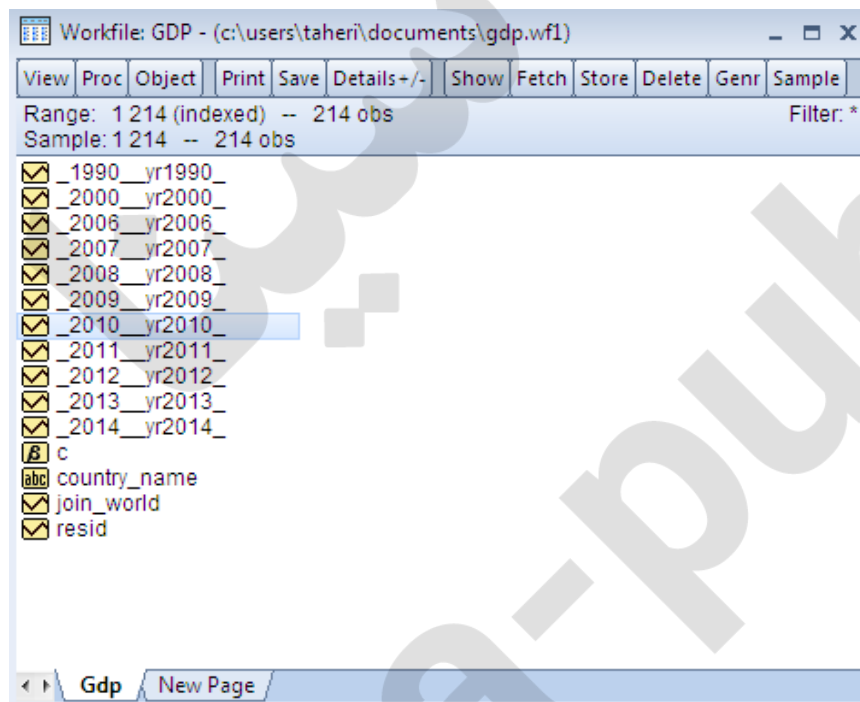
Workfile: GDP - (c:\users\taheri\documents\gdp.wf1)

View | Proc | Object | Print | Save | Details+/- | Show | Fetch | Store | Delete | Genr | Sample

Range: 1 214 (indexed) -- 214 obs
Sample: 1 214 -- 214 obs

Filter: *

_1990__yr1990_
_2000__yr2000_
_2006__yr2006_
_2007__yr2007_
_2008__yr2008_
_2009__yr2009_
_2010__yr2010_
_2011__yr2011_
_2012__yr2012_
_2013__yr2013_
_2014__yr2014_
c
country_name
join_world
resid

Gdp | New Page